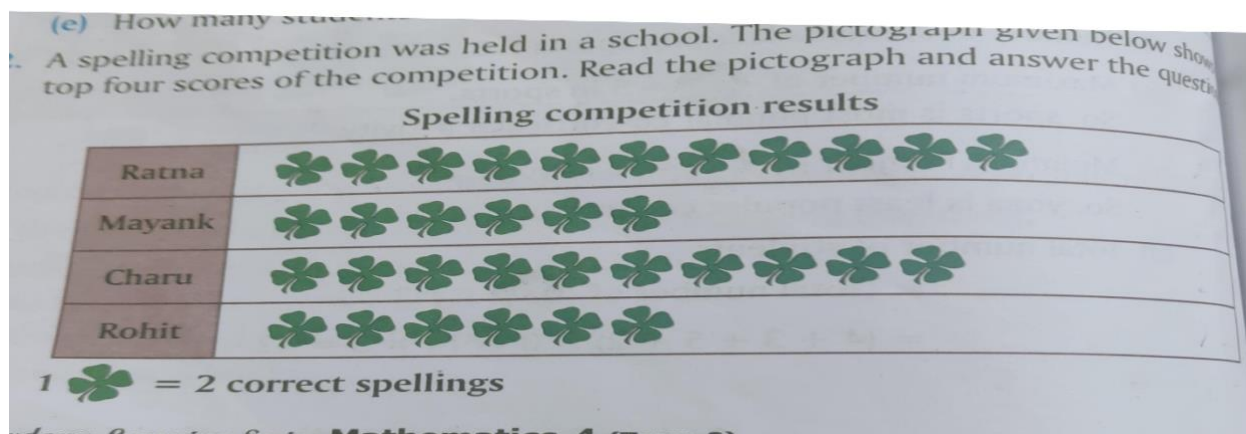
(e) How many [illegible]

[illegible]. A spelling competition was held in a school. The pictograph given below show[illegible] top four scores of the competition. Read the pictograph and answer the questi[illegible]

Spelling competition results

| Ratna | |
|---|---|
| Mayank | |
| Charu | |
| Rohit | |

1 = 2 correct spellings

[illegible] Mathematics 4 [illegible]